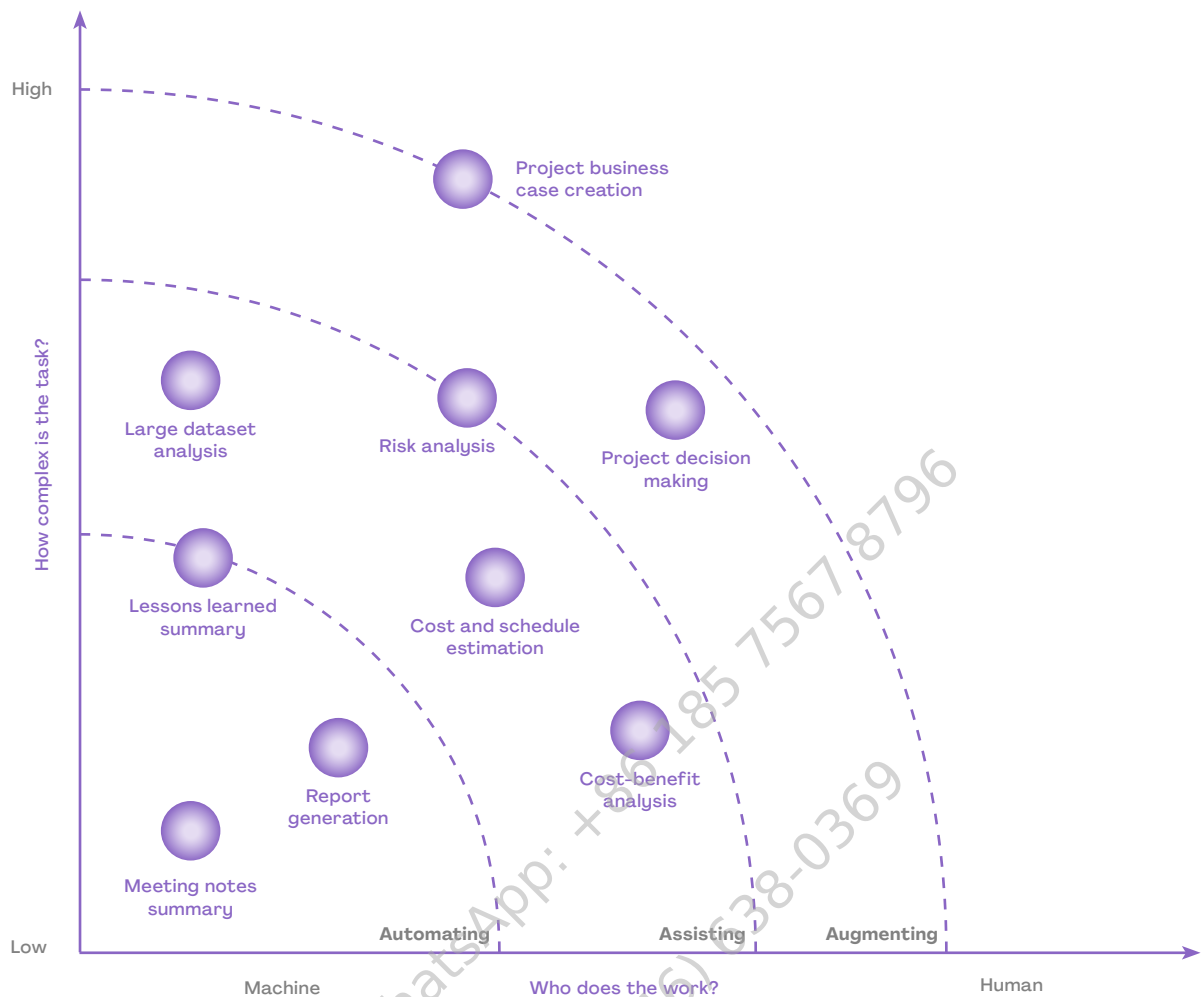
High

How complex is the task?

Project business case creation

Large dataset analysis

Risk analysis

Project decision making

Lessons learned summary

Cost and schedule estimation

Report generation

Cost-benefit analysis

Meeting notes summary

Low

Automating

Assisting

Augmenting

Machine

Who does the work?

Human

WhatsApp: +86 185 7567 8796

(6) 638-0369